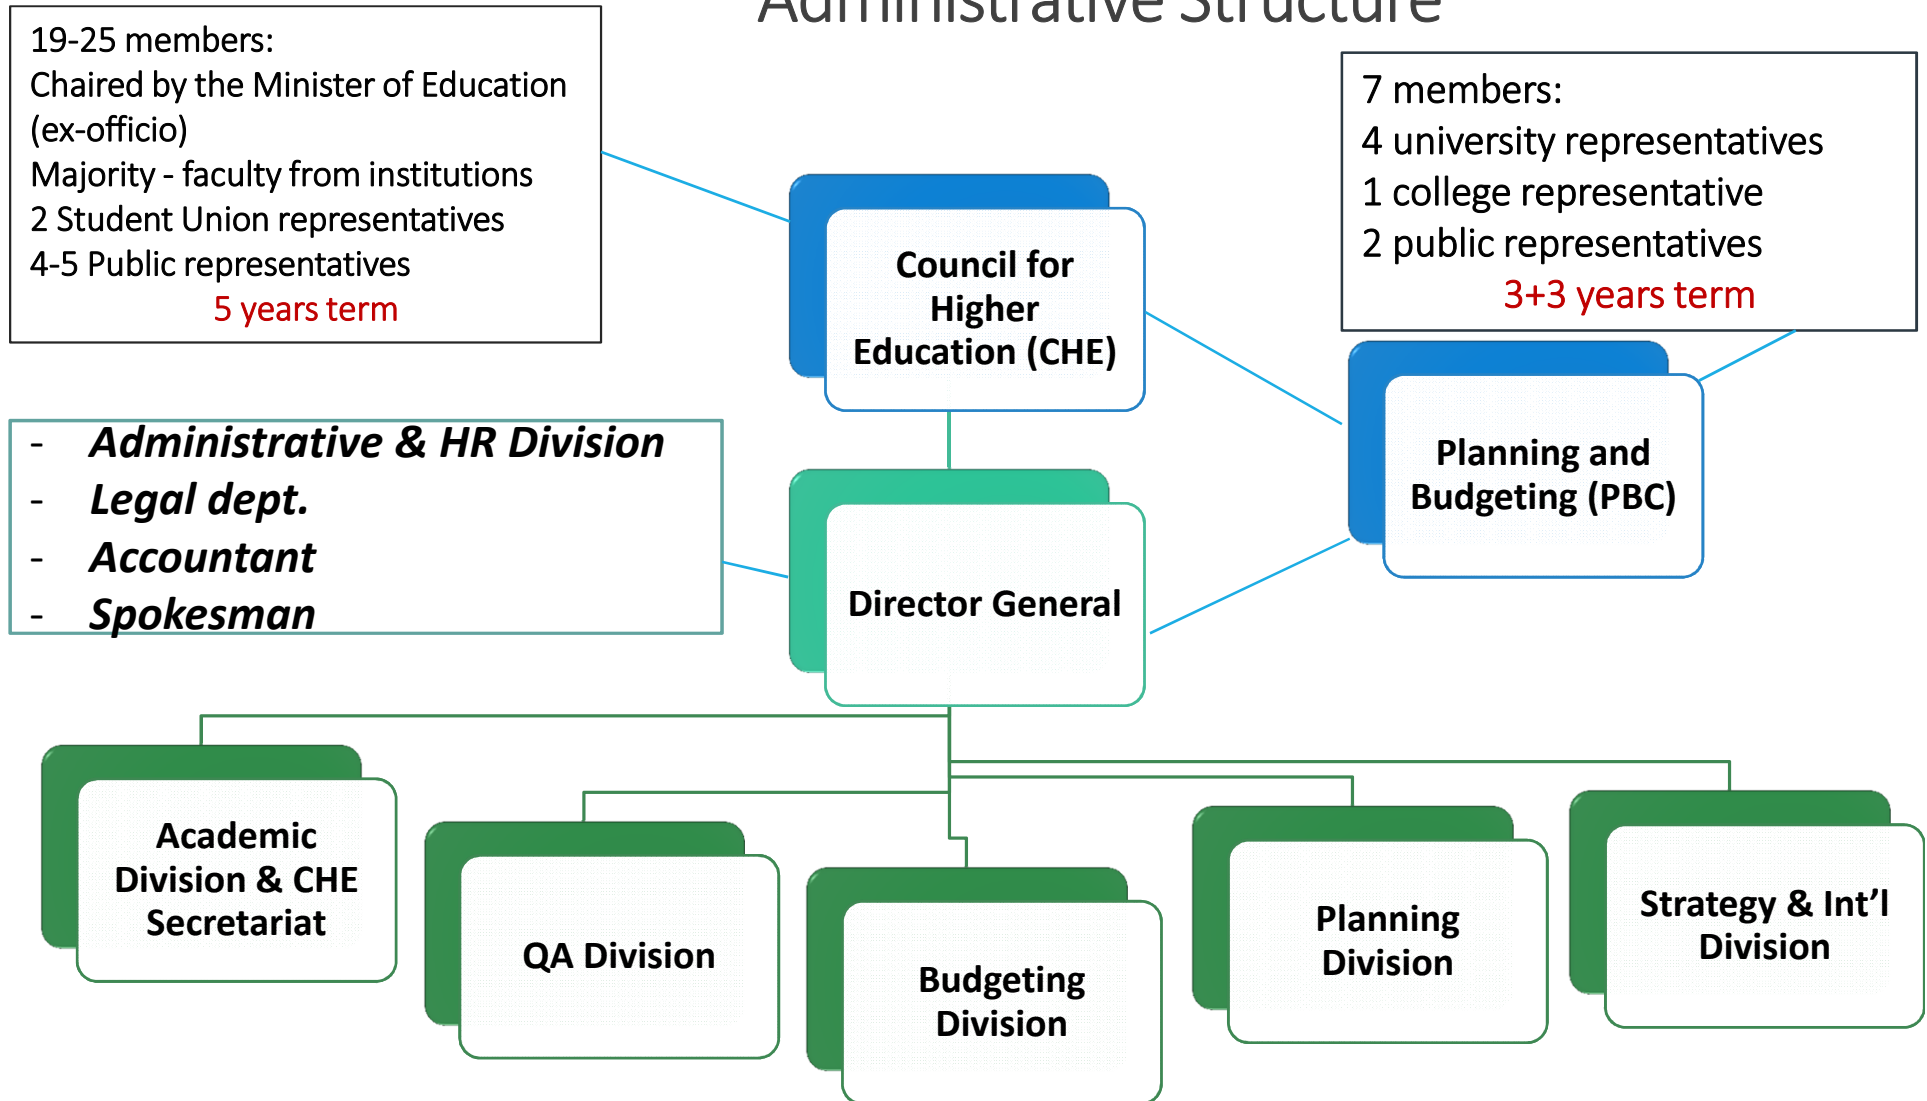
Administrative Structure

19-25 members:
Chaired by the Minister of Education (ex-officio)
Majority - faculty from institutions
2 Student Union representatives
4-5 Public representatives
5 years term

Council for Higher Education (CHE)

7 members:
4 university representatives
1 college representative
2 public representatives
3+3 years term

Planning and Budgeting (PBC)

- Administrative & HR Division
- Legal dept.
- Accountant
- Spokesman

Director General

Academic Division & CHE Secretariat

QA Division

Budgeting Division

Planning Division

Strategy & Int’l Division